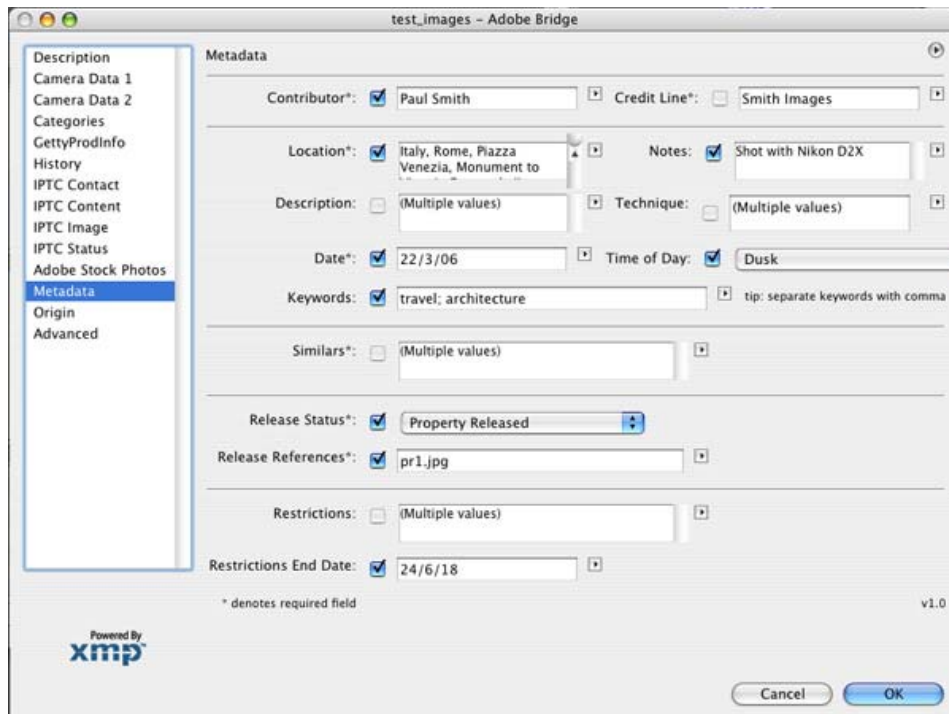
test_images - Adobe Bridge

Description
Camera Data 1
Camera Data 2
Categories
GettyProdInfo
History
IPTC Contact
IPTC Content
IPTC Image
IPTC Status
Adobe Stock Photos
Metadata
Origin
Advanced

Metadata

Contributor*: Paul Smith
Credit Line*: Smith Images

Location*: Italy, Rome, Piazza Venezia, Monument to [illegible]
Notes: Shot with Nikon D2X

Description: (Multiple values)
Technique: (Multiple values)

Date*: 22/3/06
Time of Day: Dusk

Keywords: travel; architecture
tip: separate keywords with comma

Similars*: (Multiple values)

Release Status*: Property Released
Release References*: pr1.jpg

Restrictions: (Multiple values)

Restrictions End Date: 24/6/18

* denotes required field

v1.0

Powered By
xmp

Cancel
OK